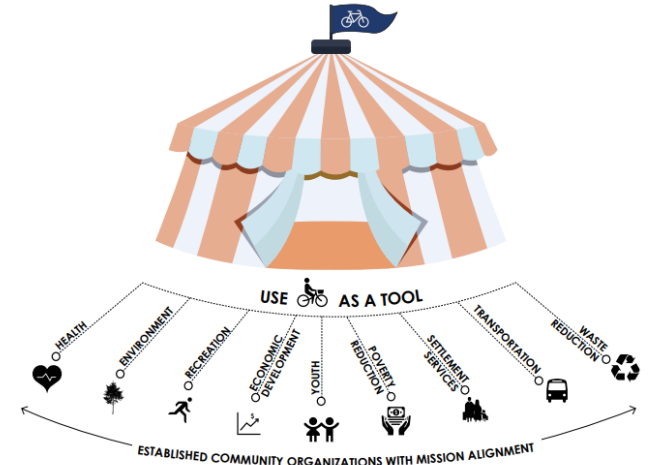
USE AS A TOOL

HEALTH

ENVIRONMENT

RECREATION

ECONOMIC DEVELOPMENT

YOUTH

POVERTY REDUCTION

SETTLEMENT SERVICES

TRANSPORTATION

WASTE REDUCTION

ESTABLISHED COMMUNITY ORGANIZATIONS WITH MISSION ALIGNMENT